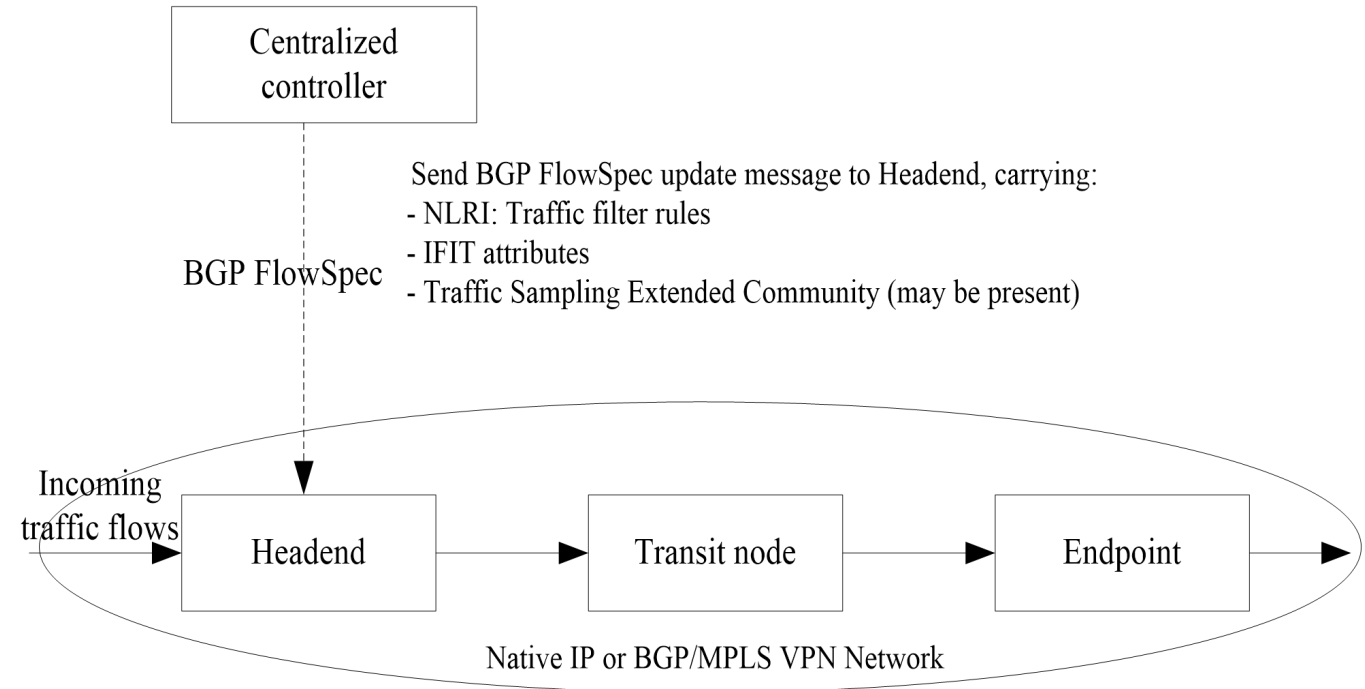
Centralized controller

Send BGP FlowSpec update message to Headend, carrying:
- NLRI: Traffic filter rules
- IFIT attributes
- Traffic Sampling Extended Community (may be present)

BGP FlowSpec

Incoming traffic flows

Headend

Transit node

Endpoint

Native IP or BGP/MPLS VPN Network